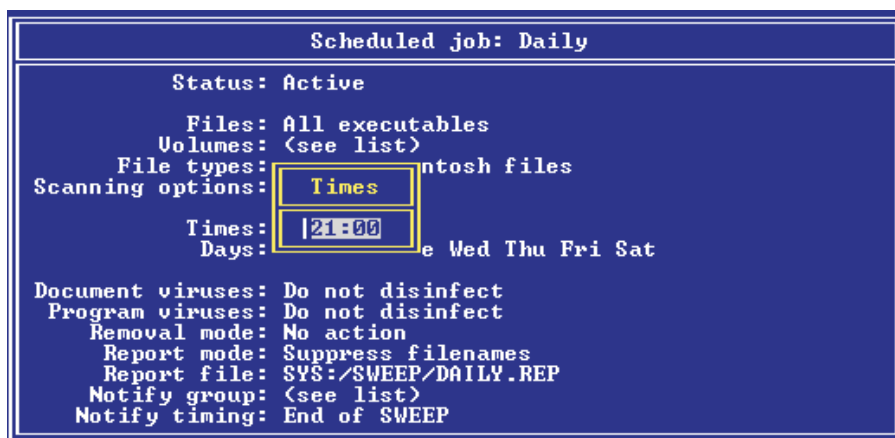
Scheduled job: Daily

Status: Active

Files: All executables
Volumes: (see list)
File types: ntosh files
Scanning options:

Times

Times: 21:00
Days: e Wed Thu Fri Sat

Document viruses: Do not disinfect
Program viruses: Do not disinfect
Removal mode: No action
Report mode: Suppress filenames
Report file: SYS:/SWEEP/DAILY.REP
Notify group: (see list)
Notify timing: End of SWEEP